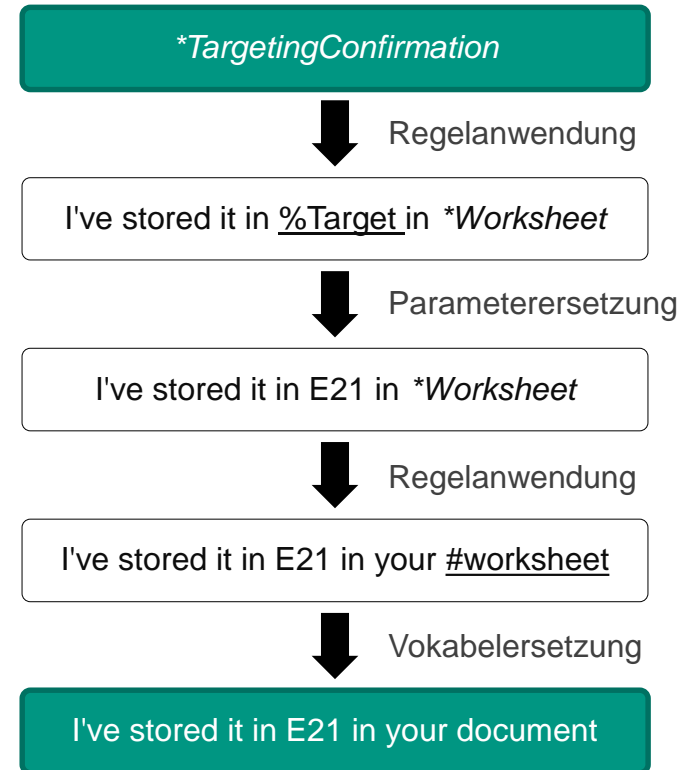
*TargetingConfirmation

Regelanwendung

I've stored it in %Target in *Worksheet

Parameterersetzung

I've stored it in E21 in *Worksheet

Regelanwendung

I've stored it in E21 in your #worksheet

Vokabelersetzung

I've stored it in E21 in your document